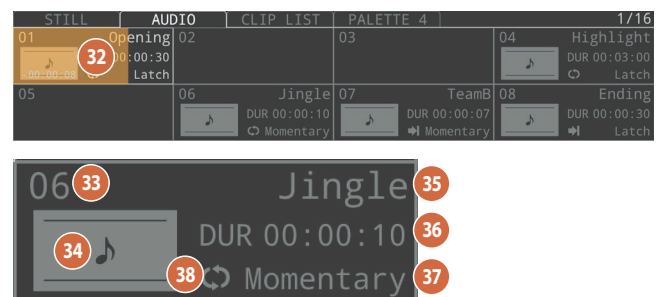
STILL | AUDIO | CLIP LIST | PALETTE 4 | 1/16

01 Opening
32
00:00:30
00:00:08
Latch

02

03

04 Highlight
DUR 00:03:00
Latch

05

06 Jingle
DUR 00:00:10
Momentary

07 TeamB
DUR 00:00:07
Momentary

08 Ending
DUR 00:00:30
Latch

06 33
Jingle 35
34
DUR 00:00:10 36
38 Momentary 37